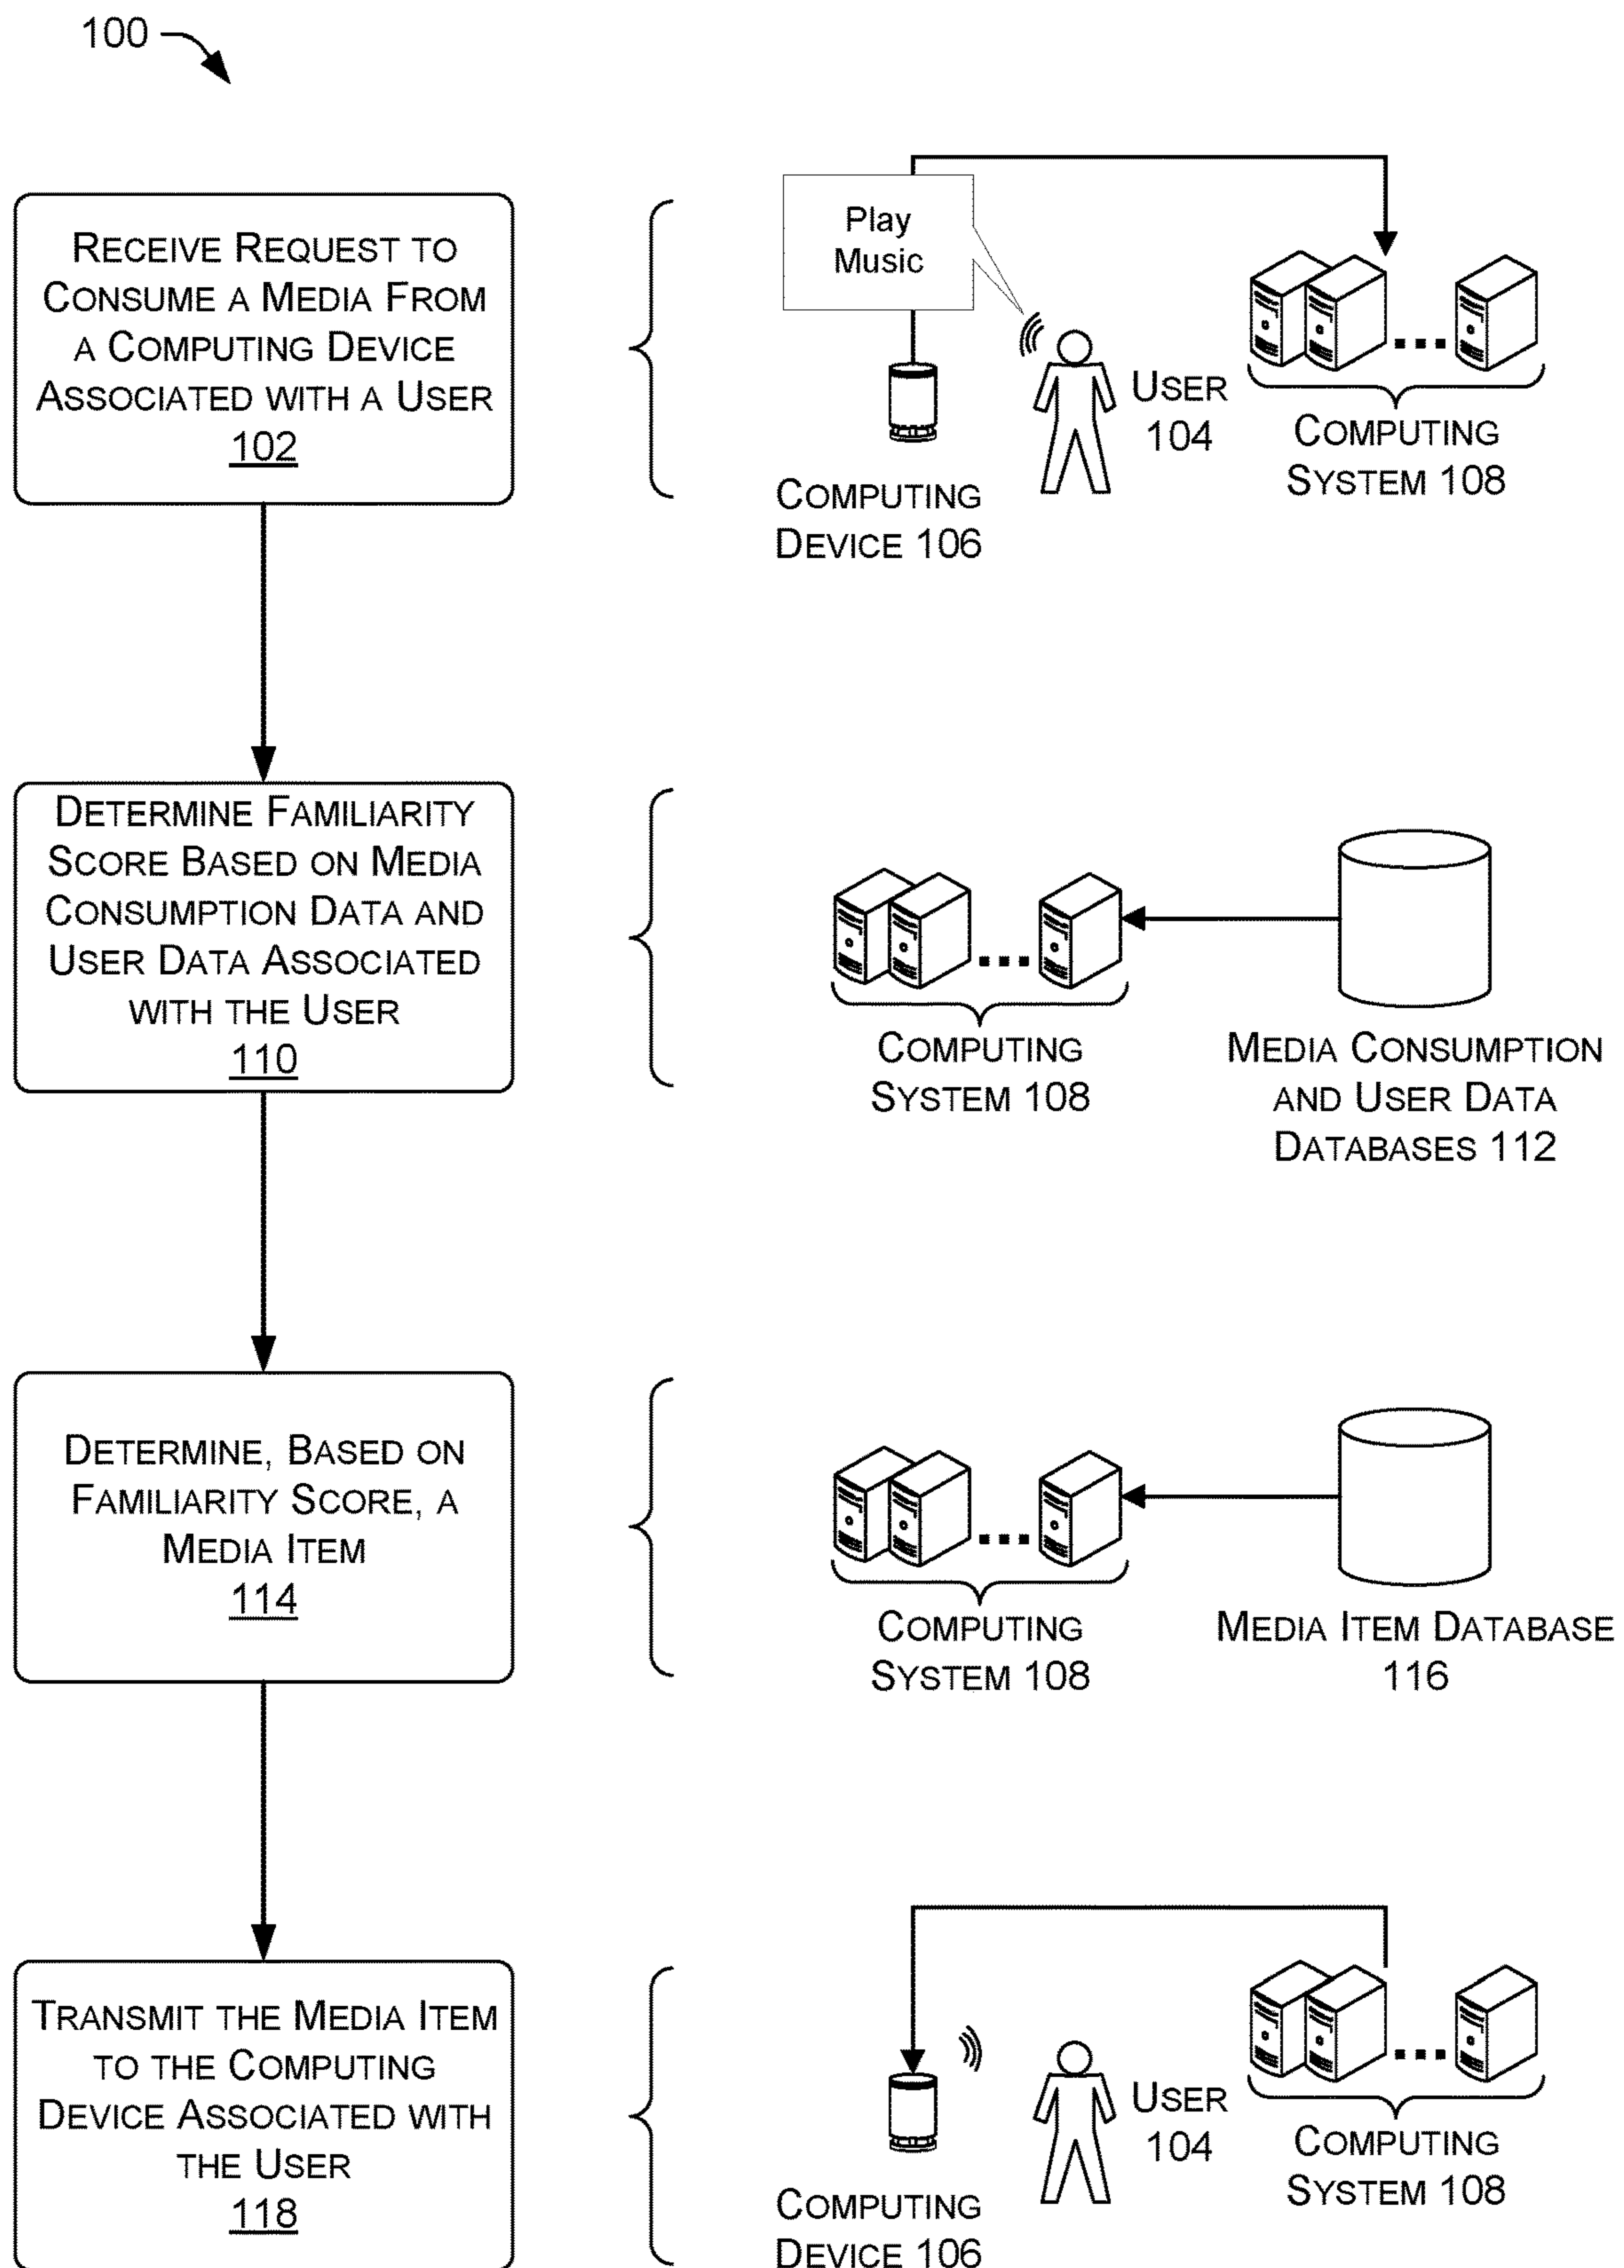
100

Receive Request to Consume a Media From a Computing Device Associated with a User
102

Play Music

User 104

Computing System 108

Computing Device 106

Determine Familiarity Score Based on Media Consumption Data and User Data Associated with the User
110

Computing System 108

Media Consumption and User Data Databases 112

Determine, Based on Familiarity Score, a Media Item
114

Computing System 108

Media Item Database 116

Transmit the Media Item to the Computing Device Associated with the User
118

User 104

Computing System 108

Computing Device 106